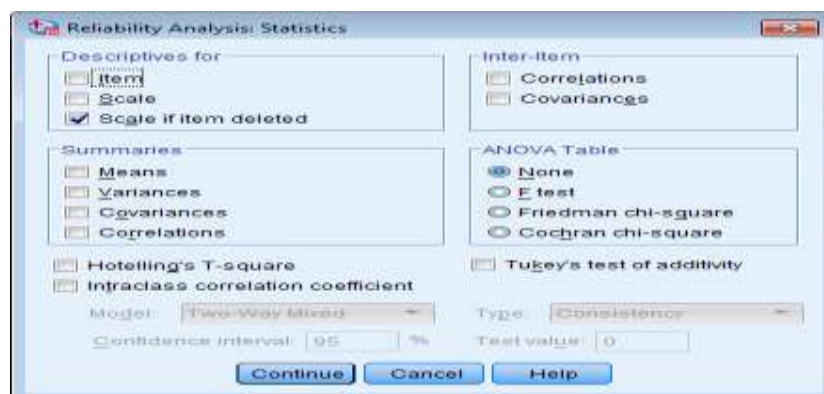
Reliability Analysis: Statistics

Descriptives for
Item
Scale
Scale if item deleted

Inter-Item
Correlations
Covariances

Summaries
Means
Variances
Covariances
Correlations

ANOVA Table
None
F test
Friedman chi-square
Cochran chi-square

Hotelling's T-square
Tukey's test of additivity
Intraclass correlation coefficient

Model: Two-Way Mixed
Type: Consistency
Confidence interval: 95 %
Test value: 0

Continue
Cancel
Help